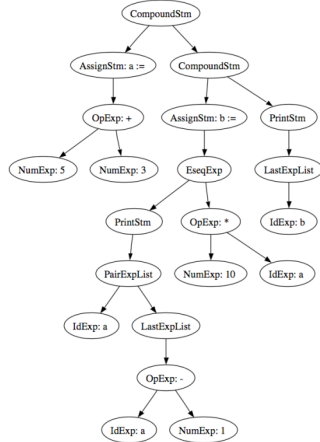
CompoundStm

AssignStm: a :=

CompoundStm

OpExp: +

AssignStm: b :=

PrintStm

NumExp: 5

NumExp: 3

EseqExp

LastExpList

PrintStm

OpExp: *

IdExp: b

PairExpList

NumExp: 10

IdExp: a

IdExp: a

LastExpList

OpExp: -

IdExp: a

NumExp: 1